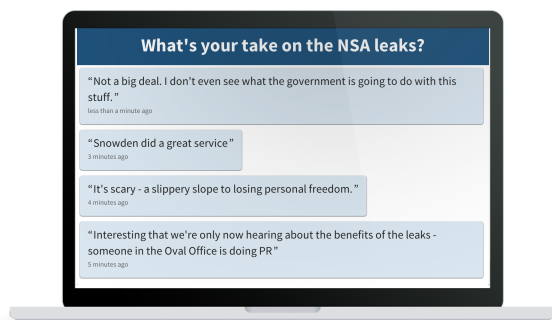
What's your take on the NSA leaks?

“Not a big deal. I don't even see what the government is going to do with this stuff.”
less than a minute ago

“Snowden did a great service”
3 minutes ago

“It's scary - a slippery slope to losing personal freedom.”
4 minutes ago

“Interesting that we're only now hearing about the benefits of the leaks - someone in the Oval Office is doing PR”
5 minutes ago